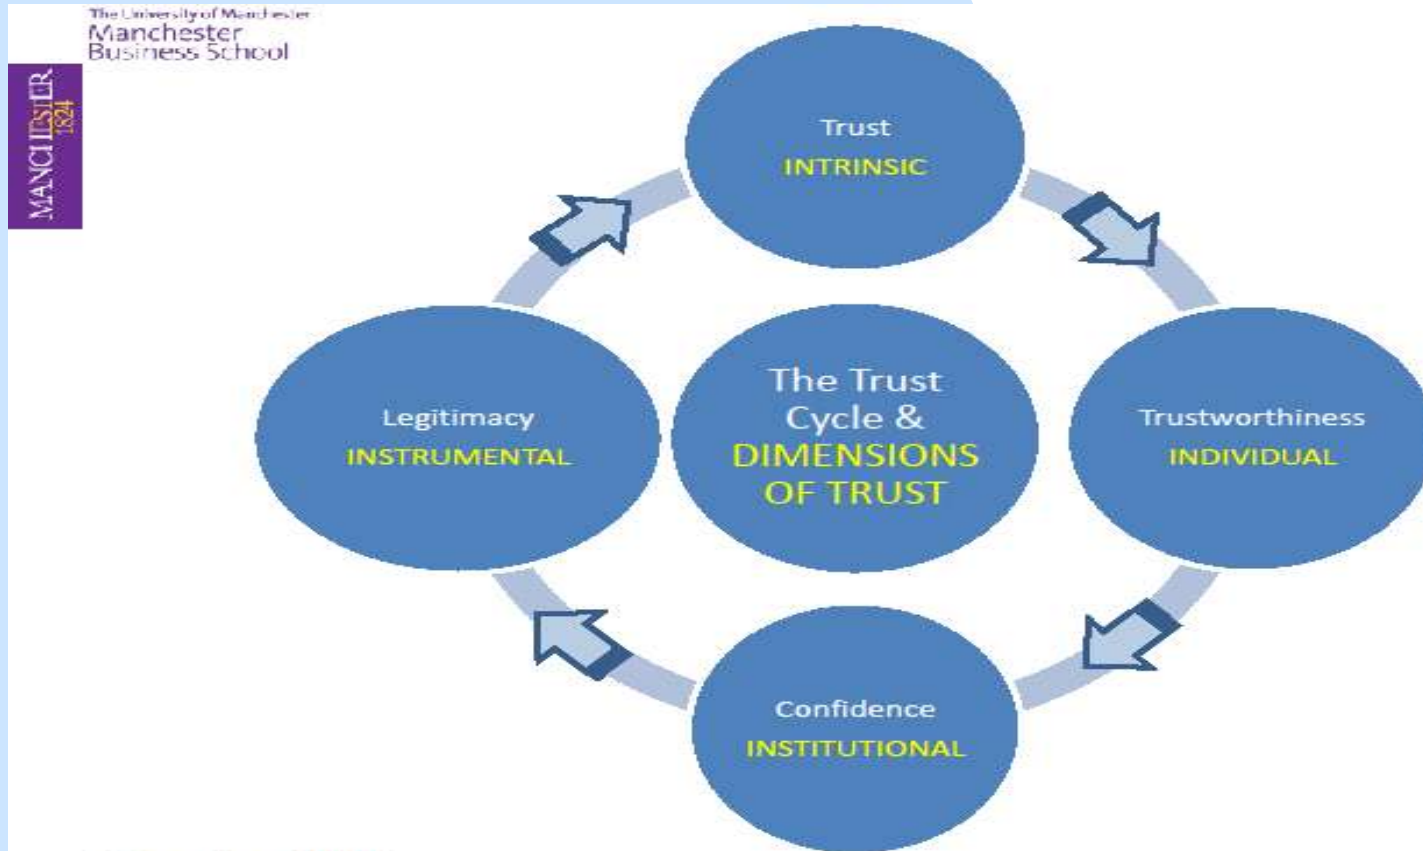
The University of Manchester
Manchester
Business School

MANCHESTER
1824

Trust
INTRINSIC

Legitimacy
INSTRUMENTAL

The Trust Cycle & DIMENSIONS OF TRUST

Trustworthiness
INDIVIDUAL

Confidence
INSTITUTIONAL